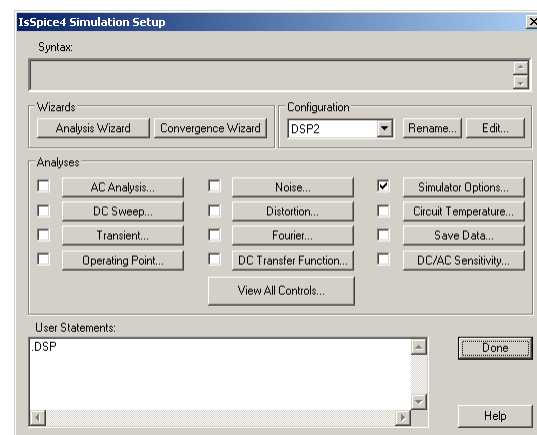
IsSpice4 Simulation Setup

Syntax:

Wizards
Analysis Wizard
Convergence Wizard

Configuration
DSP2
Rename...
Edit...

Analyses
AC Analysis...
DC Sweep...
Transient...
Operating Point...
Noise...
Distortion...
Fourier...
DC Transfer Function...
Simulator Options...
Circuit Temperature...
Save Data...
DC/AC Sensitivity...
View All Controls...

User Statements:
.DSP

Done
Help